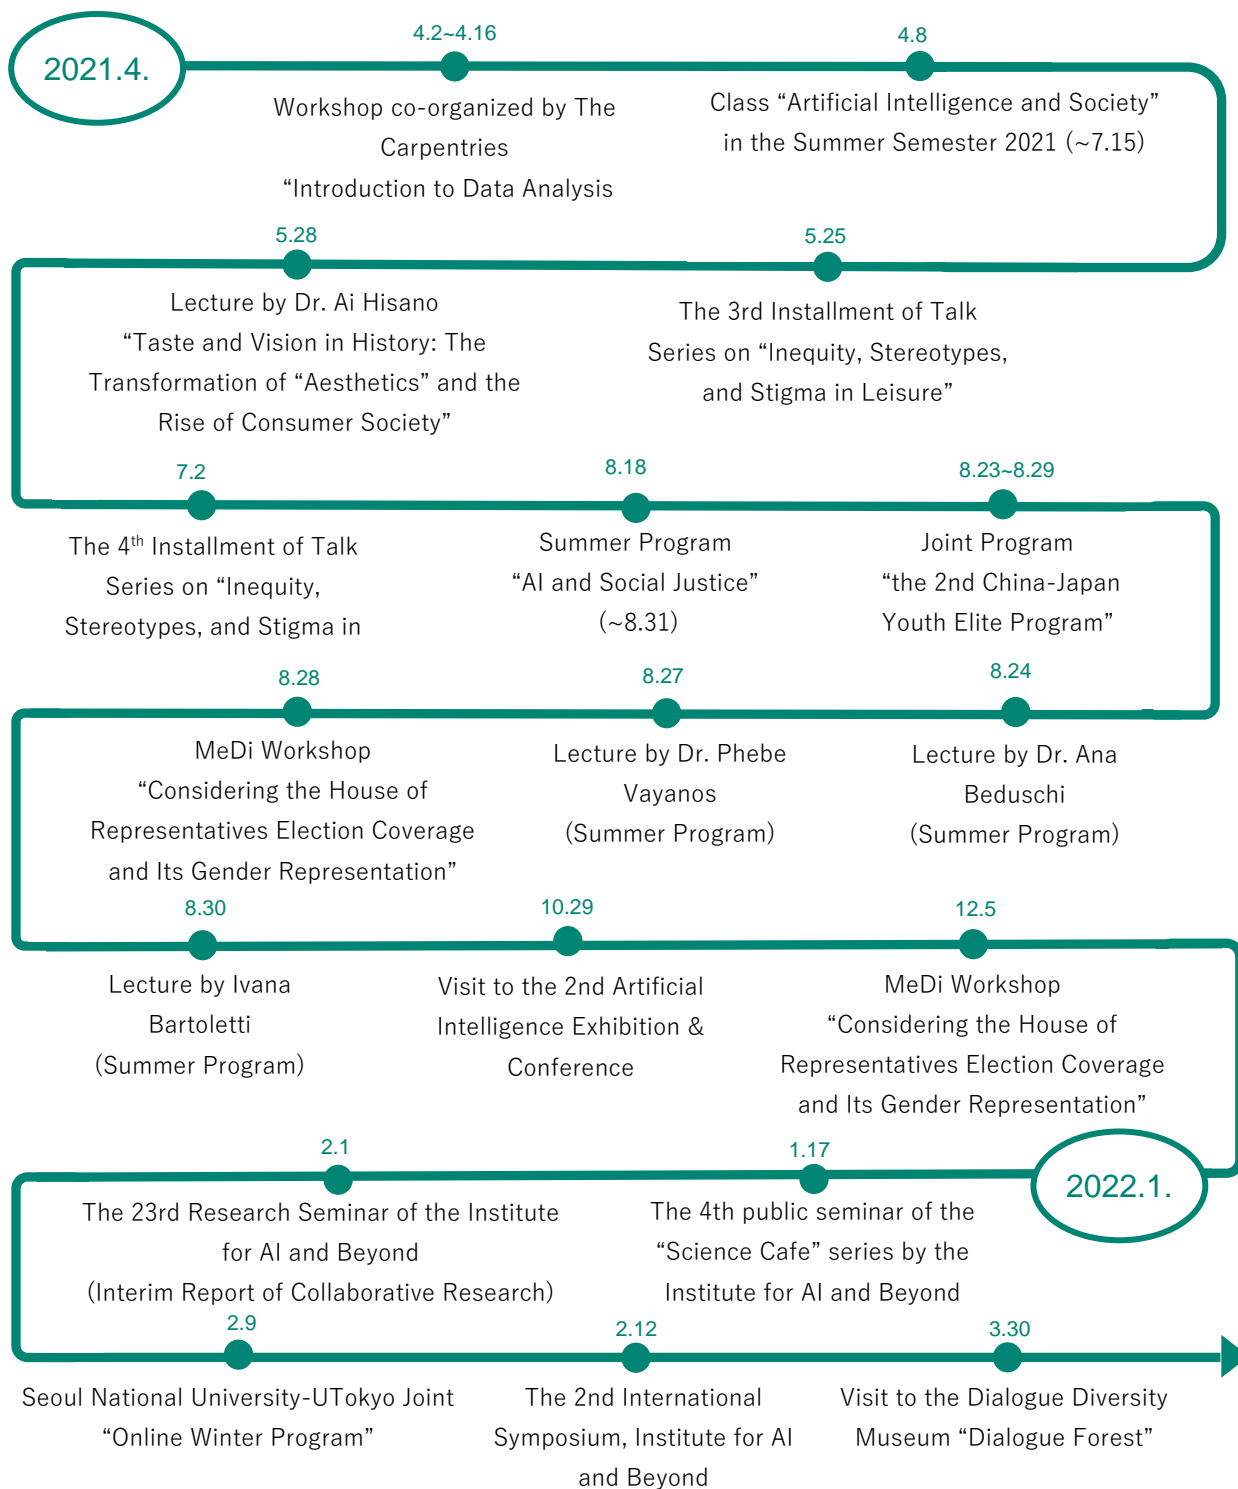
2021.4.

4.2~4.16
Workshop co-organized by The Carpentries "Introduction to Data Analysis

4.8
Class "Artificial Intelligence and Society" in the Summer Semester 2021 (~7.15)

5.28
Lecture by Dr. Ai Hisano "Taste and Vision in History: The Transformation of "Aesthetics" and the Rise of Consumer Society"

5.25
The 3rd Installment of Talk Series on "Inequity, Stereotypes, and Stigma in Leisure"

7.2
The 4$^{th}$ Installment of Talk Series on "Inequity, Stereotypes, and Stigma in

8.18
Summer Program "AI and Social Justice" (~8.31)

8.23~8.29
Joint Program "the 2nd China-Japan Youth Elite Program"

8.28
MeDi Workshop "Considering the House of Representatives Election Coverage and Its Gender Representation"

8.27
Lecture by Dr. Phebe Vayanos (Summer Program)

8.24
Lecture by Dr. Ana Beduschi (Summer Program)

8.30
Lecture by Ivana Bartoletti (Summer Program)

10.29
Visit to the 2nd Artificial Intelligence Exhibition & Conference

12.5
MeDi Workshop "Considering the House of Representatives Election Coverage and Its Gender Representation"

2.1
The 23rd Research Seminar of the Institute for AI and Beyond (Interim Report of Collaborative Research)

1.17
The 4th public seminar of the "Science Cafe" series by the Institute for AI and Beyond

2022.1.

2.9
Seoul National University-UTokyo Joint "Online Winter Program"

2.12
The 2nd International Symposium, Institute for AI and Beyond

3.30
Visit to the Dialogue Diversity Museum "Dialogue Forest"